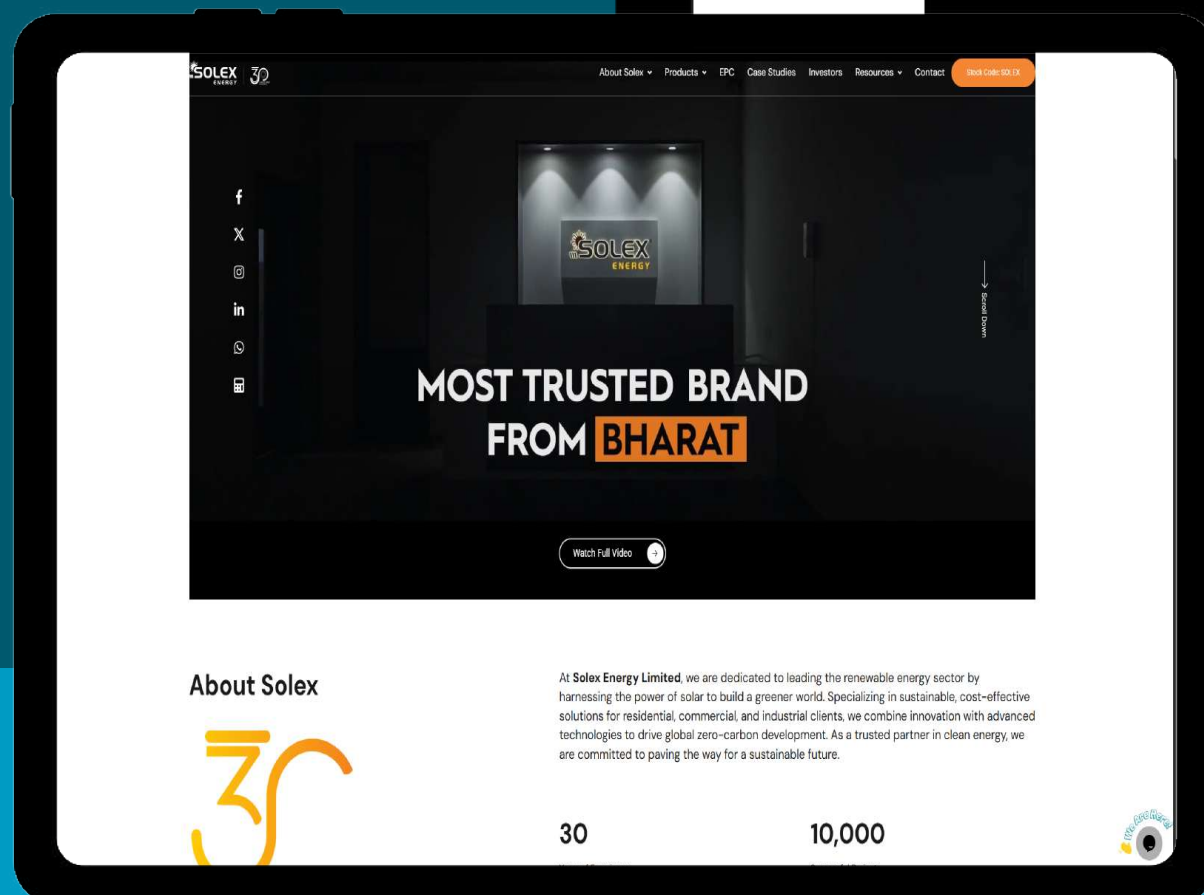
SOLEX ENERGY 30

About Solex Products EPC Case Studies Investors Resources Contact Stock Code: SOLEX

SOLEX ENERGY

Scroll Down

MOST TRUSTED BRAND FROM BHARAT

Watch Full Video

About Solex

At Solex Energy Limited, we are dedicated to leading the renewable energy sector by harnessing the power of solar to build a greener world. Specializing in sustainable, cost-effective solutions for residential, commercial, and industrial clients, we combine innovation with advanced technologies to drive global zero-carbon development. As a trusted partner in clean energy, we are committed to paving the way for a sustainable future.

30

10,000

We Are Here!